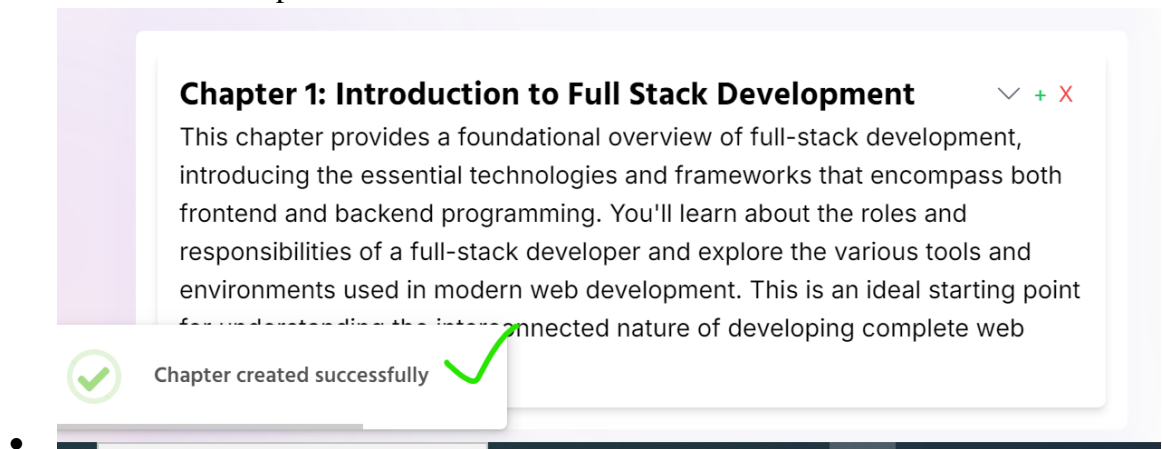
Chapter 1: Introduction to Full Stack Development

+ X

This chapter provides a foundational overview of full-stack development, introducing the essential technologies and frameworks that encompass both frontend and backend programming. You'll learn about the roles and responsibilities of a full-stack developer and explore the various tools and environments used in modern web development. This is an ideal starting point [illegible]nnected nature of developing complete web

Chapter created successfully